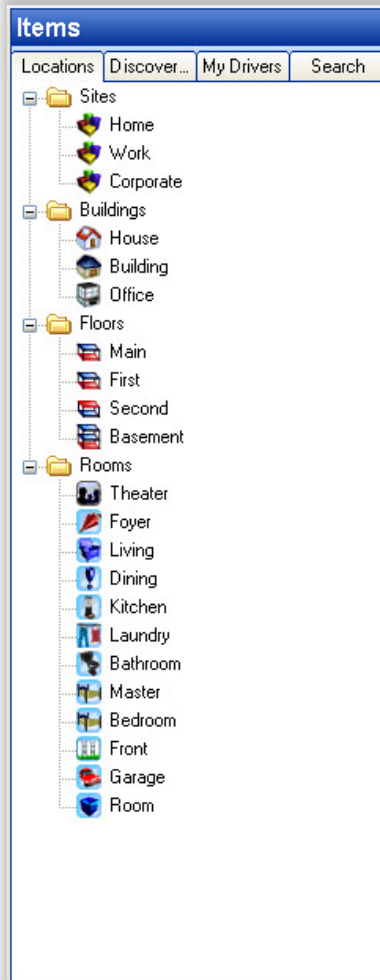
Items

Locations | Discover... | My Drivers | Search

Sites
Home
Work
Corporate
Buildings
House
Building
Office
Floors
Main
First
Second
Basement
Rooms
Theater
Foyer
Living
Dining
Kitchen
Laundry
Bathroom
Master
Bedroom
Front
Garage
Room